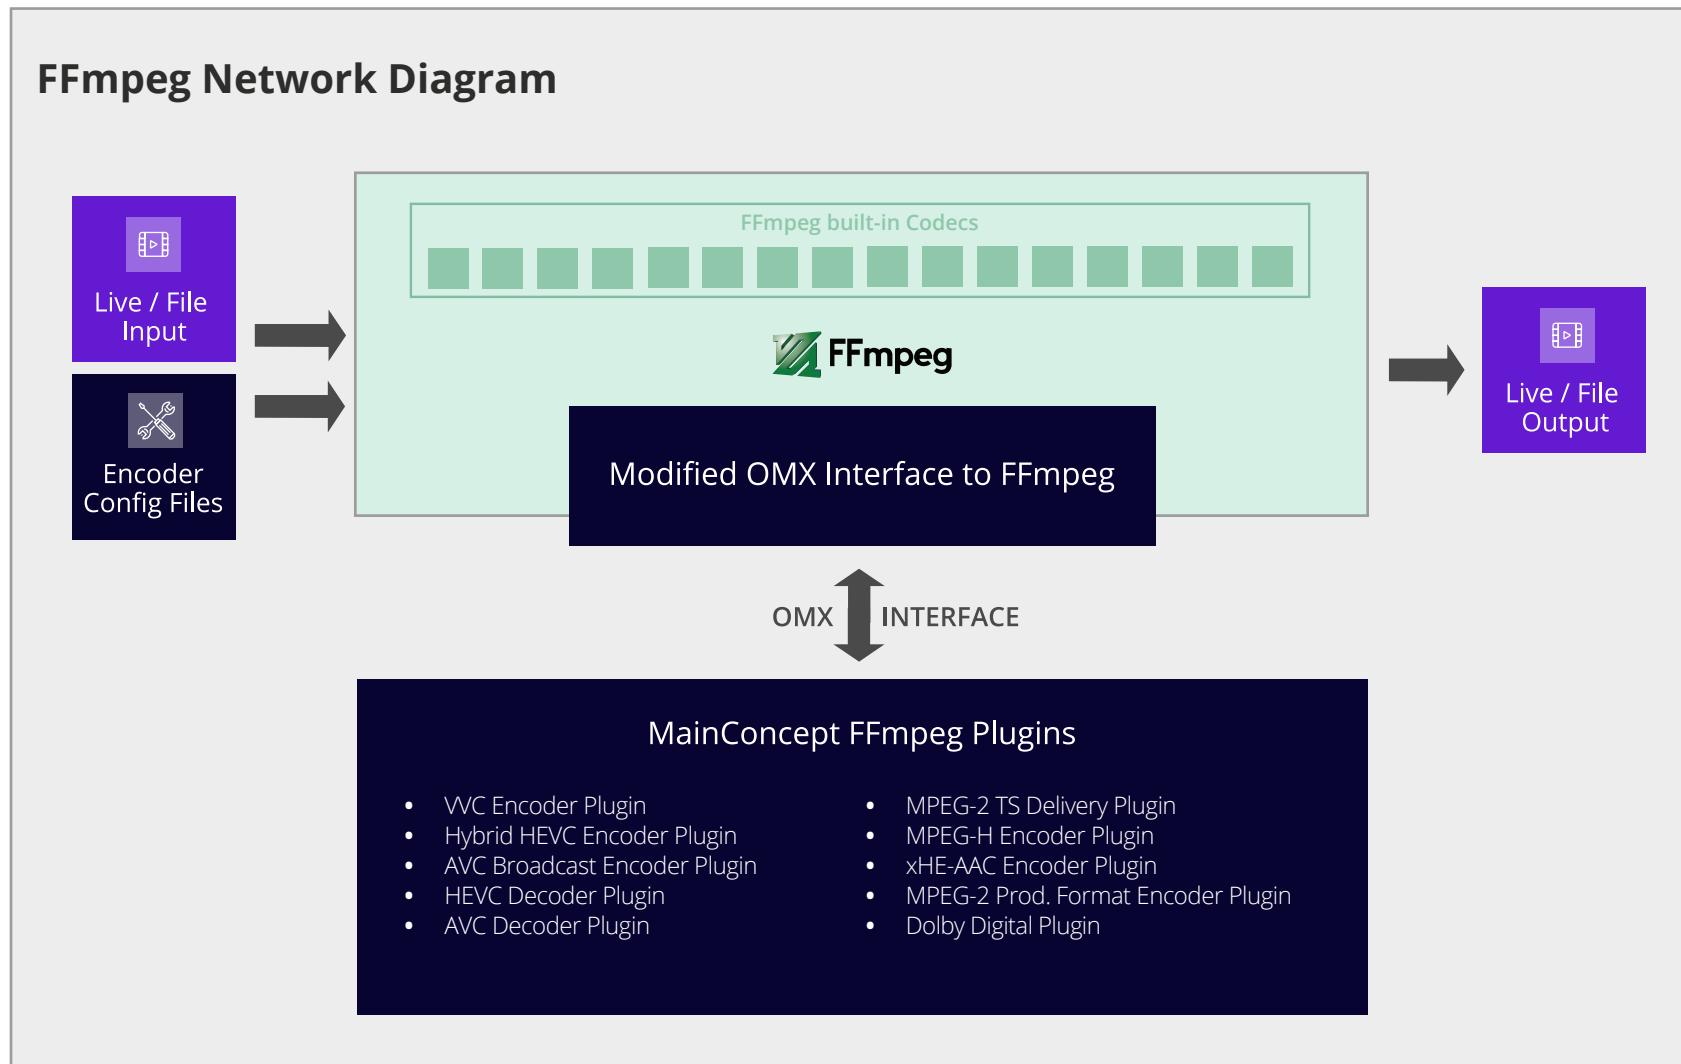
FFmpeg Network Diagram

Live / File Input

Encoder Config Files

FFmpeg built-in Codecs

FFmpeg

Modified OMX Interface to FFmpeg

Live / File Output

OMX INTERFACE

MainConcept FFmpeg Plugins

- VVC Encoder Plugin
- Hybrid HEVC Encoder Plugin
- AVC Broadcast Encoder Plugin
- HEVC Decoder Plugin
- AVC Decoder Plugin

- MPEG-2 TS Delivery Plugin
- MPEG-H Encoder Plugin
- xHE-AAC Encoder Plugin
- MPEG-2 Prod. Format Encoder Plugin
- Dolby Digital Plugin